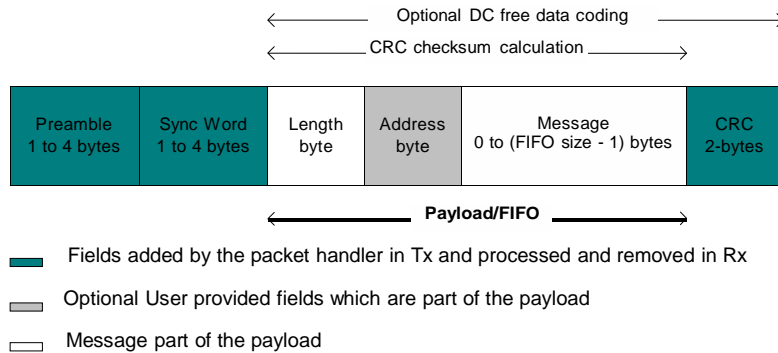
Optional DC free data coding

CRC checksum calculation

| Preamble 1 to 4 bytes | Sync Word 1 to 4 bytes | Length byte | Address byte | Message 0 to (FIFO size - 1) bytes | CRC 2-bytes |
|---|---|---|---|---|---|

Payload/FIFO

Fields added by the packet handler in Tx and processed and removed in Rx

Optional User provided fields which are part of the payload

Message part of the payload